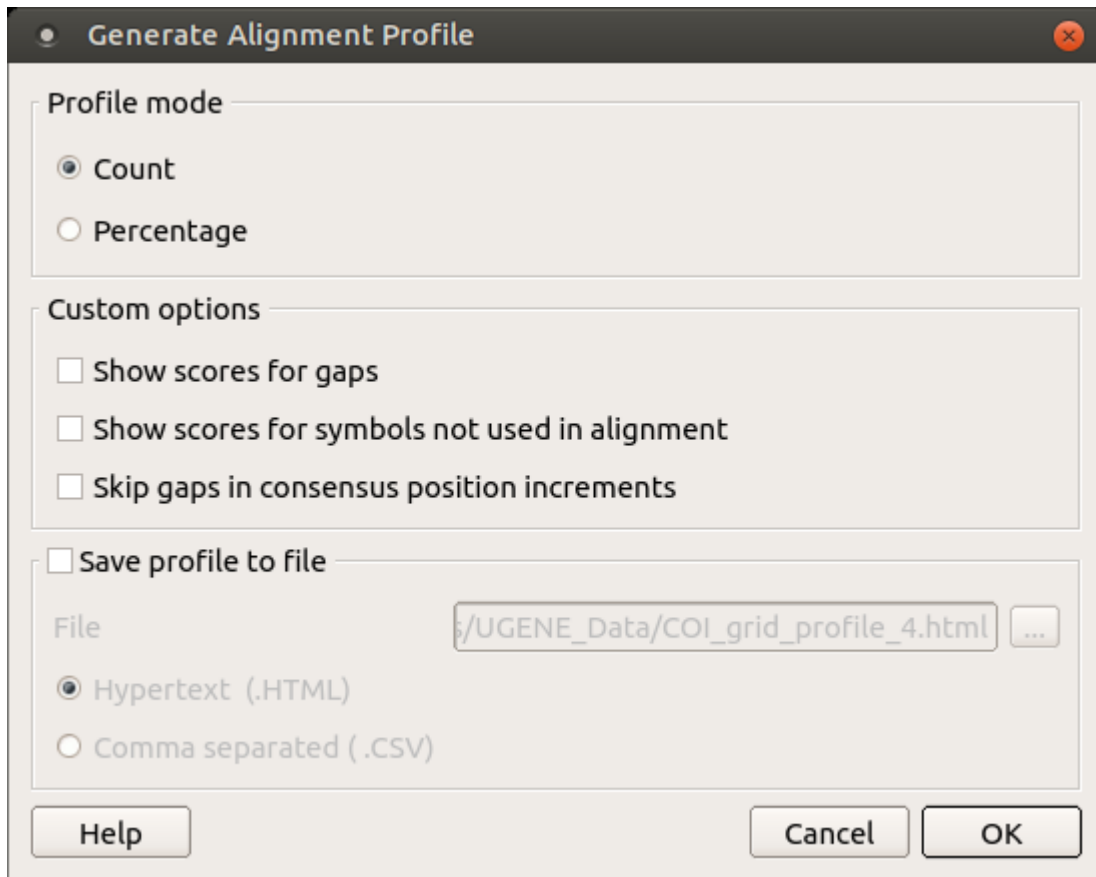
Generate Alignment Profile

Profile mode

Count

Percentage

Custom options

Show scores for gaps

Show scores for symbols not used in alignment

Skip gaps in consensus position increments

Save profile to file

File

s/UGENE_Data/COI_grid_profile_4.html

...

Hypertext (.HTML)

Comma separated ( .CSV)

Help

Cancel

OK